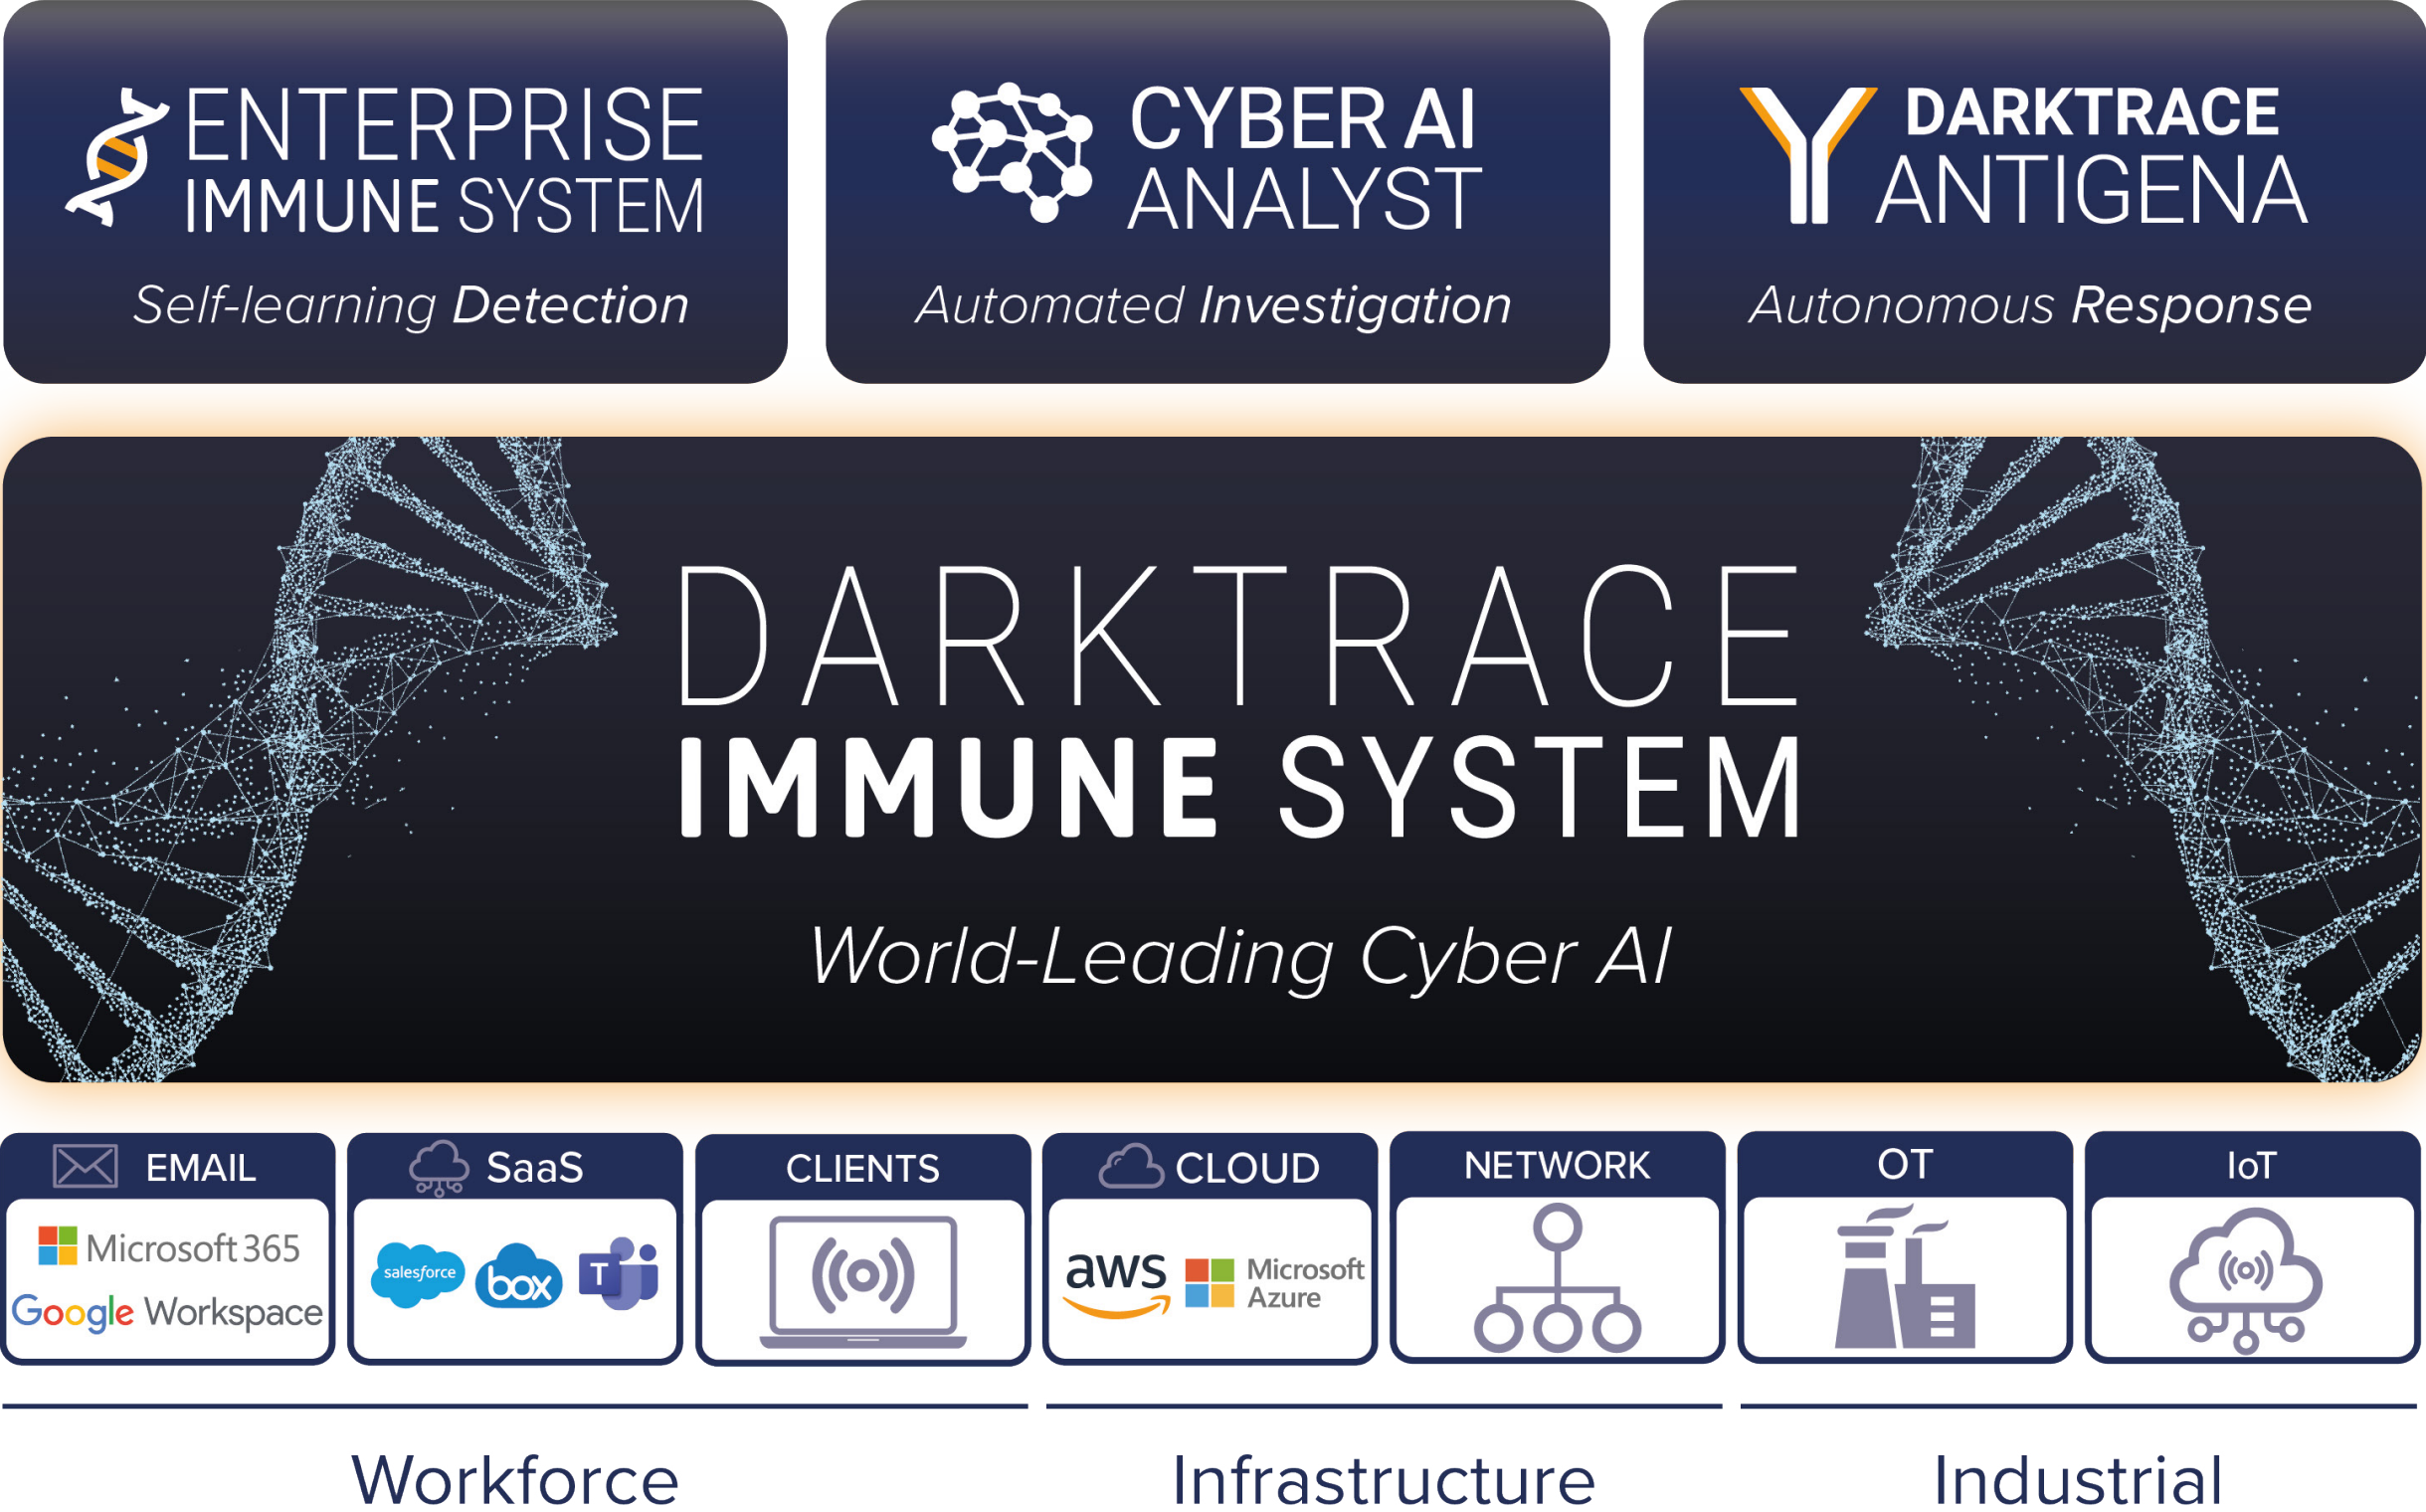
ENTERPRISE IMMUNE SYSTEM

Self-learning Detection

CYBER AI ANALYST

Automated Investigation

DARKTRACE ANTIGENA

Autonomous Response

DARKTRACE IMMUNE SYSTEM

World-Leading Cyber AI

EMAIL

Microsoft 365

Google Workspace

SaaS

salesforce

box

T

CLIENTS

CLOUD

aws

Microsoft Azure

NETWORK

OT

IoT

Workforce

Infrastructure

Industrial